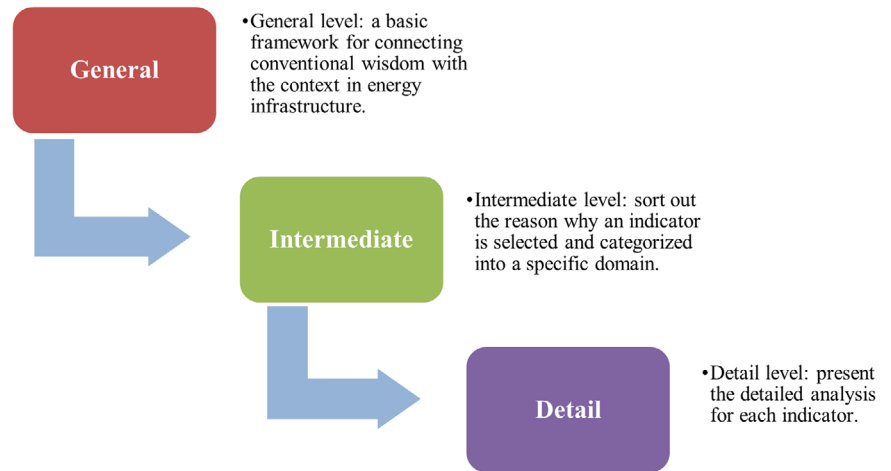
General

•General level: a basic framework for connecting conventional wisdom with the context in energy infrastructure.

Intermediate

•Intermediate level: sort out the reason why an indicator is selected and categorized into a specific domain.

Detail

•Detail level: present the detailed analysis for each indicator.